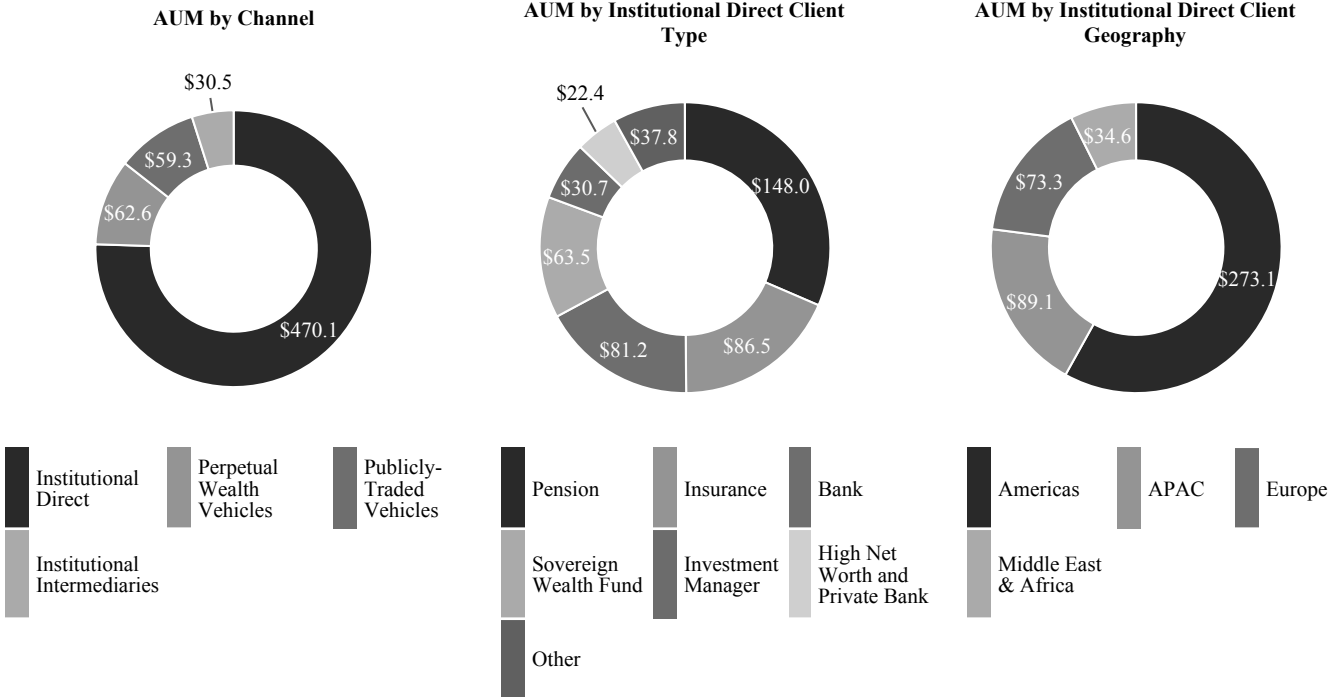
AUM by Channel

$30.5
$59.3
$62.6
$470.1

Institutional Direct
Perpetual Wealth Vehicles
Publicly-Traded Vehicles
Institutional Intermediaries

AUM by Institutional Direct Client Type

$22.4
$37.8
$30.7
$148.0
$63.5
$81.2
$86.5

Pension
Insurance
Bank
Sovereign Wealth Fund
Investment Manager
High Net Worth and Private Bank
Other

AUM by Institutional Direct Client Geography

$34.6
$73.3
$273.1
$89.1

Americas
APAC
Europe
Middle East & Africa